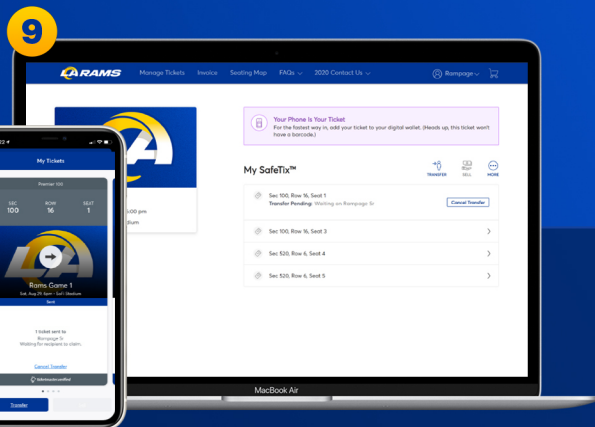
9

LA RAMS Manage Tickets Invoice Seating Map FAQs 2020 Contact Us Rampage

Your Phone Is Your Ticket
For the fastest way in, add your ticket to your digital wallet. (Heads up, this ticket won't have a barcode.)

My SafeTix™

TRANSFER SELL MORE

Sec 100, Row 16, Seat 1
Transfer Pending: Waiting on Rampage Sr

Cancel Transfer

Sec 100, Row 16, Seat 3

Sec 520, Row 6, Seat 4

Sec 520, Row 6, Seat 5

:00 pm
ium

MacBook Air

My Tickets

Premier 100

SEC 100 ROW 16 SEAT 1

Rams Game 1
Sat, Aug 29 4pm • SoFi Stadium

Seat

1 ticket sent to
Rampage Sr
Waiting for recipient to claim.

Cancel Transfer

SafeTix

Transfer